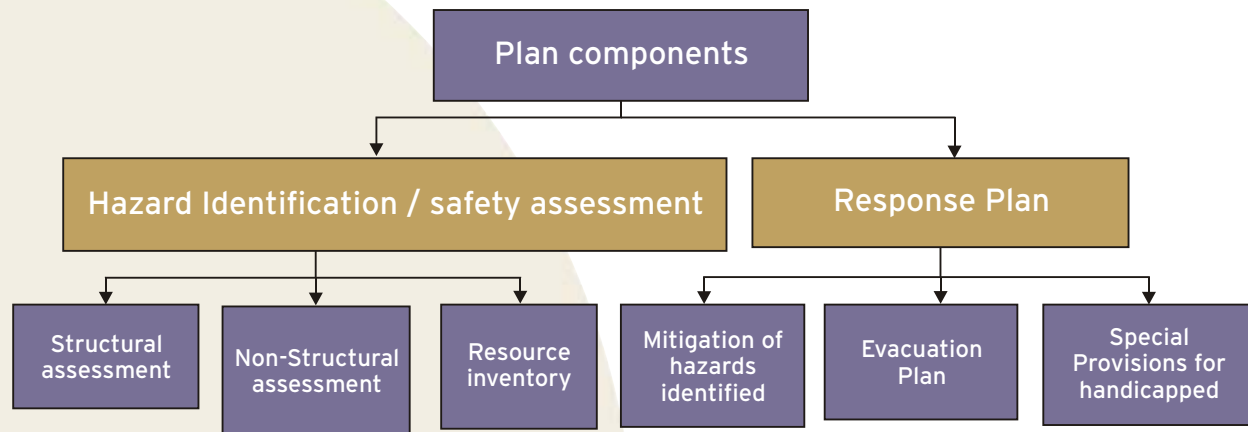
Plan components

Hazard Identification / safety assessment

Response Plan

Structural assessment

Non-Structural assessment

Resource inventory

Mitigation of hazards identified

Evacuation Plan

Special Provisions for handicapped